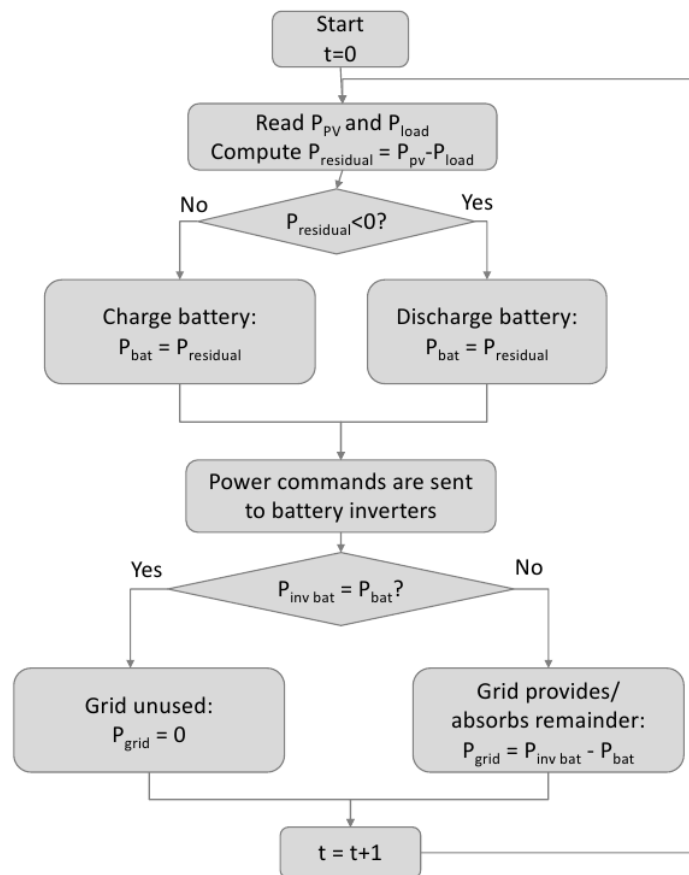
Start
t=0

Read $P_{PV}$ and $P_{load}$
Compute $P_{residual} = P_{pv}$-$P_{load}$

No

Yes

$P_{residual}$<0?

Charge battery:
$P_{bat} = P_{residual}$

Discharge battery:
$P_{bat} = P_{residual}$

Power commands are sent to battery inverters

Yes

No

$P_{inv\ bat} = P_{bat}$?

Grid unused:
$P_{grid} = 0$

Grid provides/ absorbs remainder:
$P_{grid} = P_{inv\ bat} - P_{bat}$

t = t+1